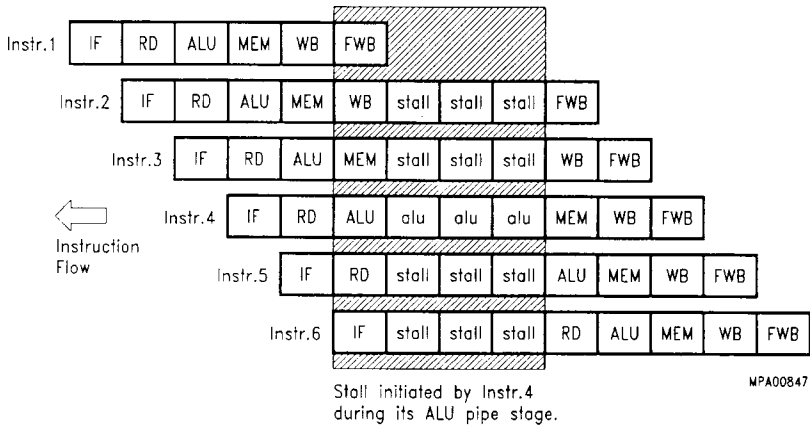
| | | | | | | | | | | | | | |
|---|---|---|---|---|---|---|---|---|---|---|---|---|---|
| Instr.1 | IF | RD | ALU | MEM | WB | FWB | | | | | | | |
| Instr.2 | | IF | RD | ALU | MEM | WB | stall | stall | stall | FWB | | | |
| Instr.3 | | | IF | RD | ALU | MEM | stall | stall | stall | WB | FWB | | |
| Instr.4 | | | | IF | RD | ALU | alu | alu | alu | MEM | WB | FWB | |
| Instr.5 | | | | | IF | RD | stall | stall | stall | ALU | MEM | WB | FWB |
| Instr.6 | | | | | | IF | stall | stall | stall | RD | ALU | MEM | WB | FWB |

Instruction Flow

Stall initiated by Instr.4 during its ALU pipe stage.

MPA00847